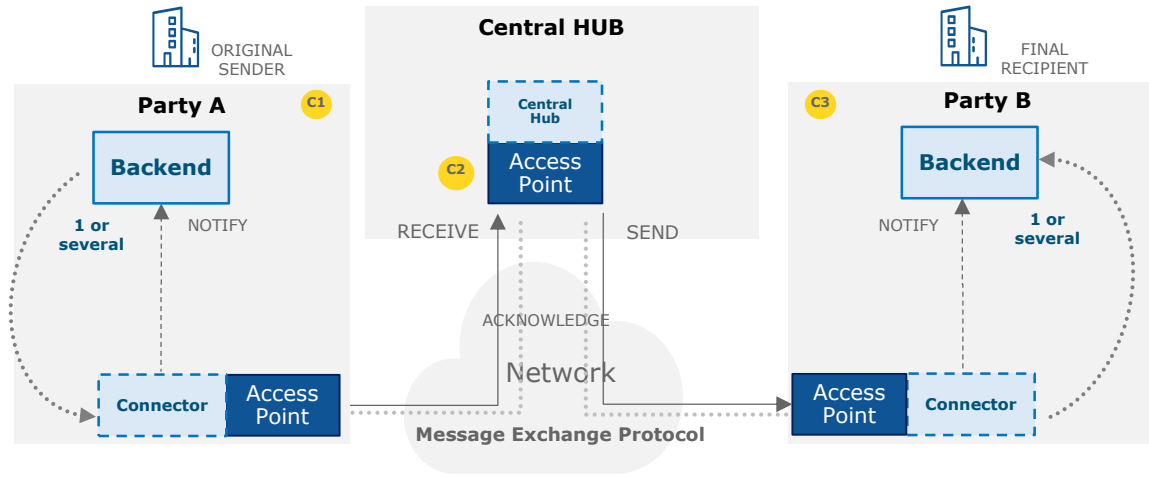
ORIGINAL SENDER

Party A

C1

Backend

1 or several

NOTIFY

Connector

Access Point

Central HUB

Central Hub

C2

Access Point

RECEIVE

SEND

ACKNOWLEDGE

Network

Message Exchange Protocol

FINAL RECIPIENT

C3

Party B

Backend

NOTIFY

1 or several

Access Point

Connector